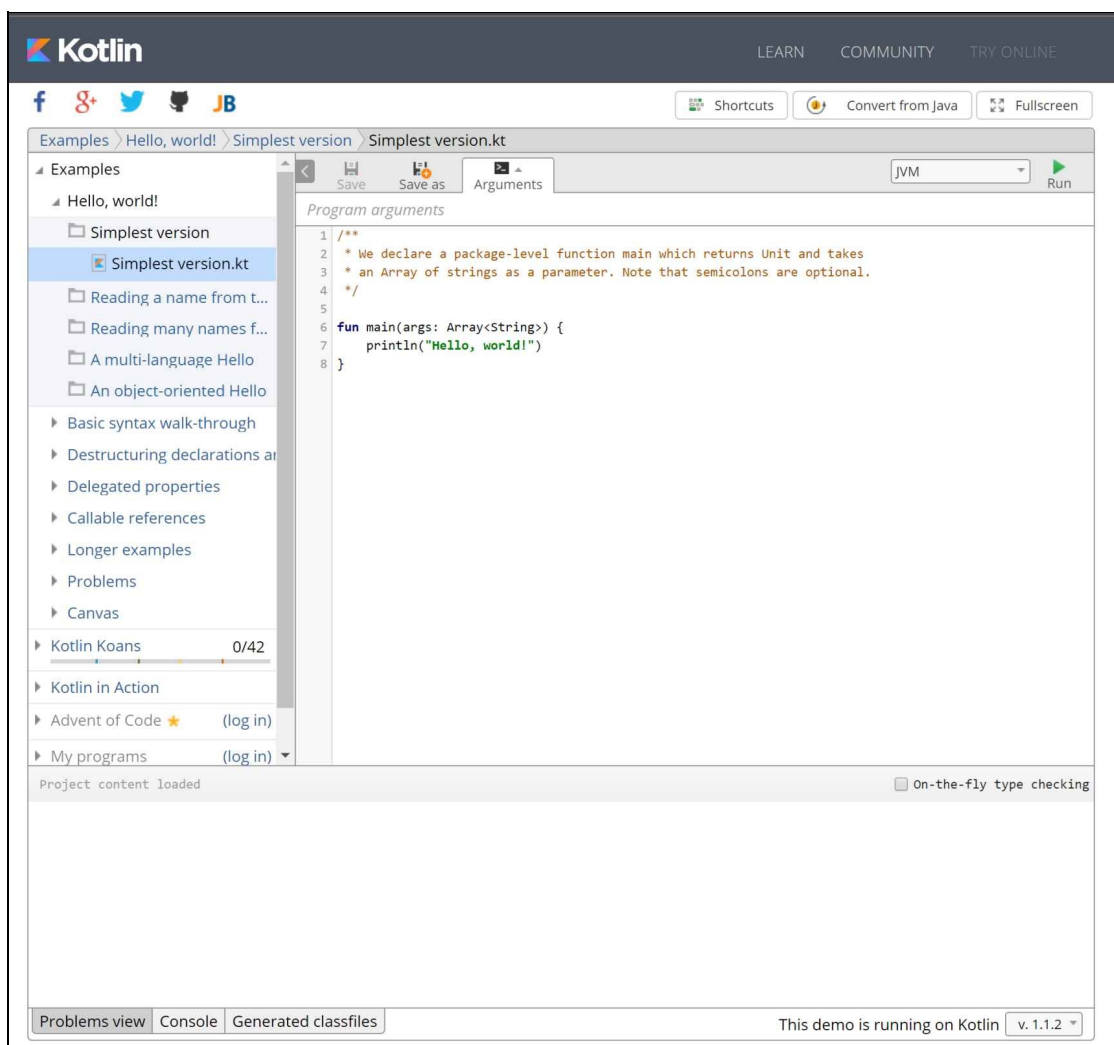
Kotlin

LEARN COMMUNITY TRY ONLINE

JB

Shortcuts Convert from Java Fullscreen

Examples 〉 Hello, world! 〉 Simplest version 〉 Simplest version.kt

Examples
Hello, world!
Simplest version
Simplest version.kt
Reading a name from t...
Reading many names f...
A multi-language Hello
An object-oriented Hello
Basic syntax walk-through
Destructuring declarations ar
Delegated properties
Callable references
Longer examples
Problems
Canvas
Kotlin Koans 0/42
Kotlin in Action
Advent of Code (log in)
My programs (log in)

Save Save as Arguments

JVM

Run

Program arguments

```
1 /**
2  * We declare a package-level function main which returns Unit and takes
3  * an Array of strings as a parameter. Note that semicolons are optional.
4  */
5
6 fun main(args: Array<String>) {
7     println("Hello, world!")
8 }
```

Project content loaded

On-the-fly type checking

Problems view Console Generated classfiles

This demo is running on Kotlin v. 1.1.2